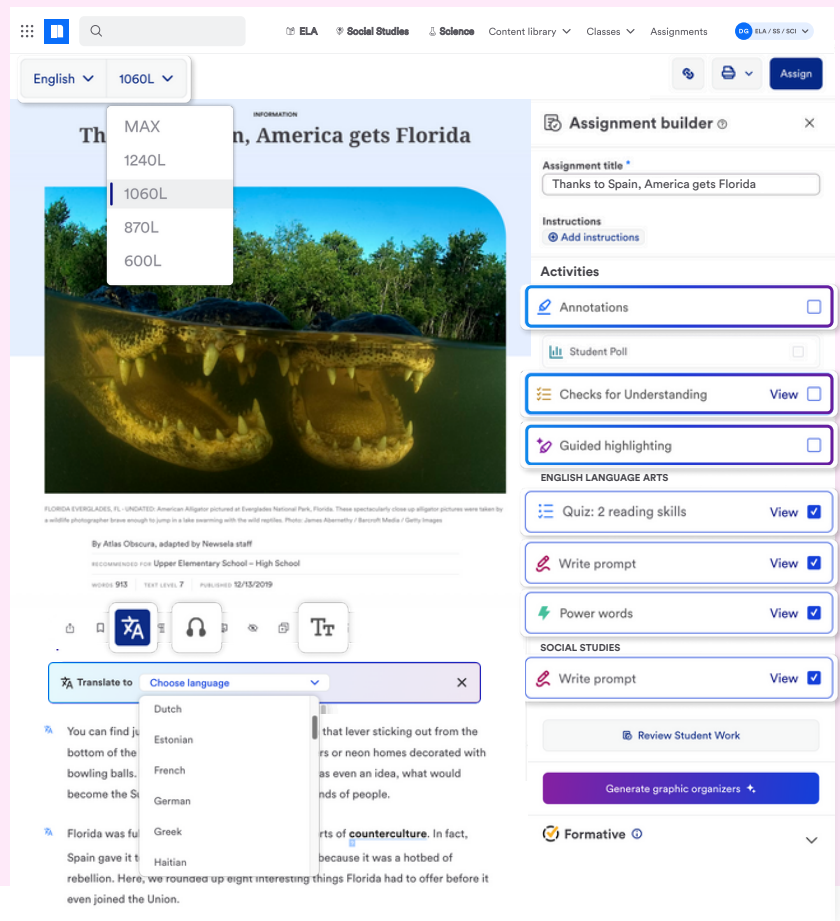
ELA   Social Studies   Science   Content library   Classes   Assignments   DG ELA / SS / SCI

English   1060L

Assign

MAX
1240L
1060L
870L
600L

INFORMATION

Th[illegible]n, America gets Florida

FLORIDA EVERGLADES, FL - UNDATED: American Alligator pictured at Everglades National Park, Florida. These spectacularly close up alligator pictures were taken by a wildlife photographer brave enough to jump in a lake swarming with the wild reptiles. Photo: James Abernethy / Barcroft Media / Getty Images

By Atlas Obscura, adapted by Newsela staff

RECOMMENDED FOR Upper Elementary School – High School

WORDS 913   TEXT LEVEL 7   PUBLISHED 12/13/2019

Translate to   Choose language

Dutch
Estonian
French
German
Greek
Haitian

You can find ju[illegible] that lever sticking out from the bottom of the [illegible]rs or neon homes decorated with bowling balls. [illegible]as even an idea, what would become the Su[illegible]nds of people.

Florida was ful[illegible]rts of counterculture. In fact, Spain gave it t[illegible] because it was a hotbed of rebellion. Here, we rounded up eight interesting things Florida had to offer before it even joined the Union.

Assignment builder

Assignment title *
Thanks to Spain, America gets Florida

Instructions
Add instructions

Activities

Annotations
Student Poll
Checks for Understanding   View
Guided highlighting

ENGLISH LANGUAGE ARTS
Quiz: 2 reading skills   View
Write prompt   View
Power words   View

SOCIAL STUDIES
Write prompt   View

Review Student Work

Generate graphic organizers

Formative